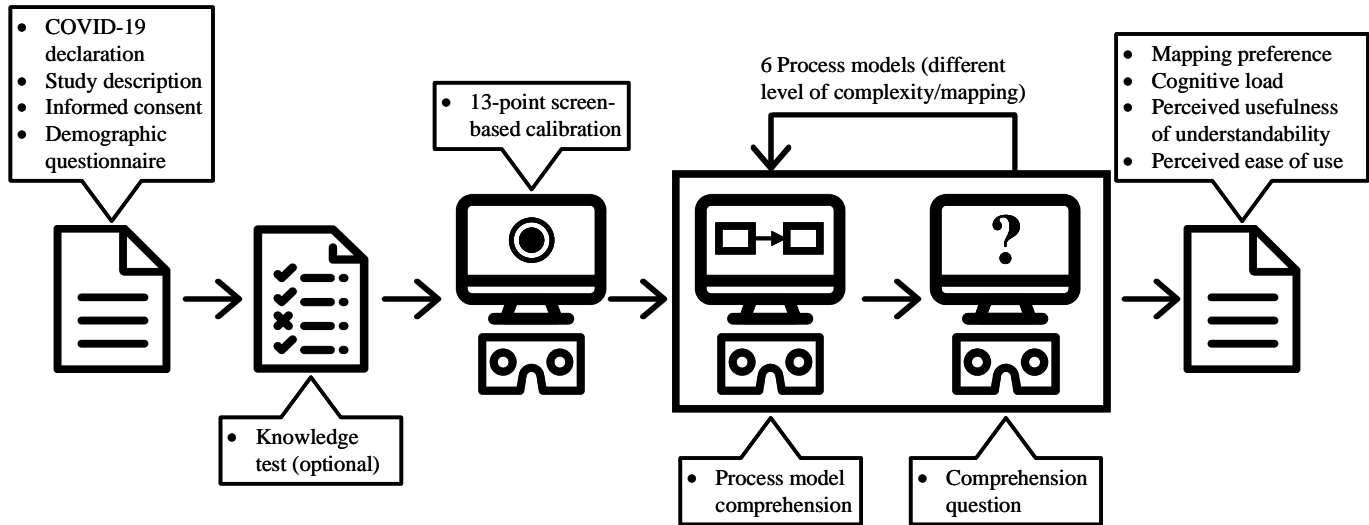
- COVID-19 declaration
- Study description
- Informed consent
- Demographic questionnaire

- Knowledge test (optional)

- 13-point screen-based calibration

6 Process models (different level of complexity/mapping)

?

- Process model comprehension

- Comprehension question

- Mapping preference
- Cognitive load
- Perceived usefulness of understandability
- Perceived ease of use